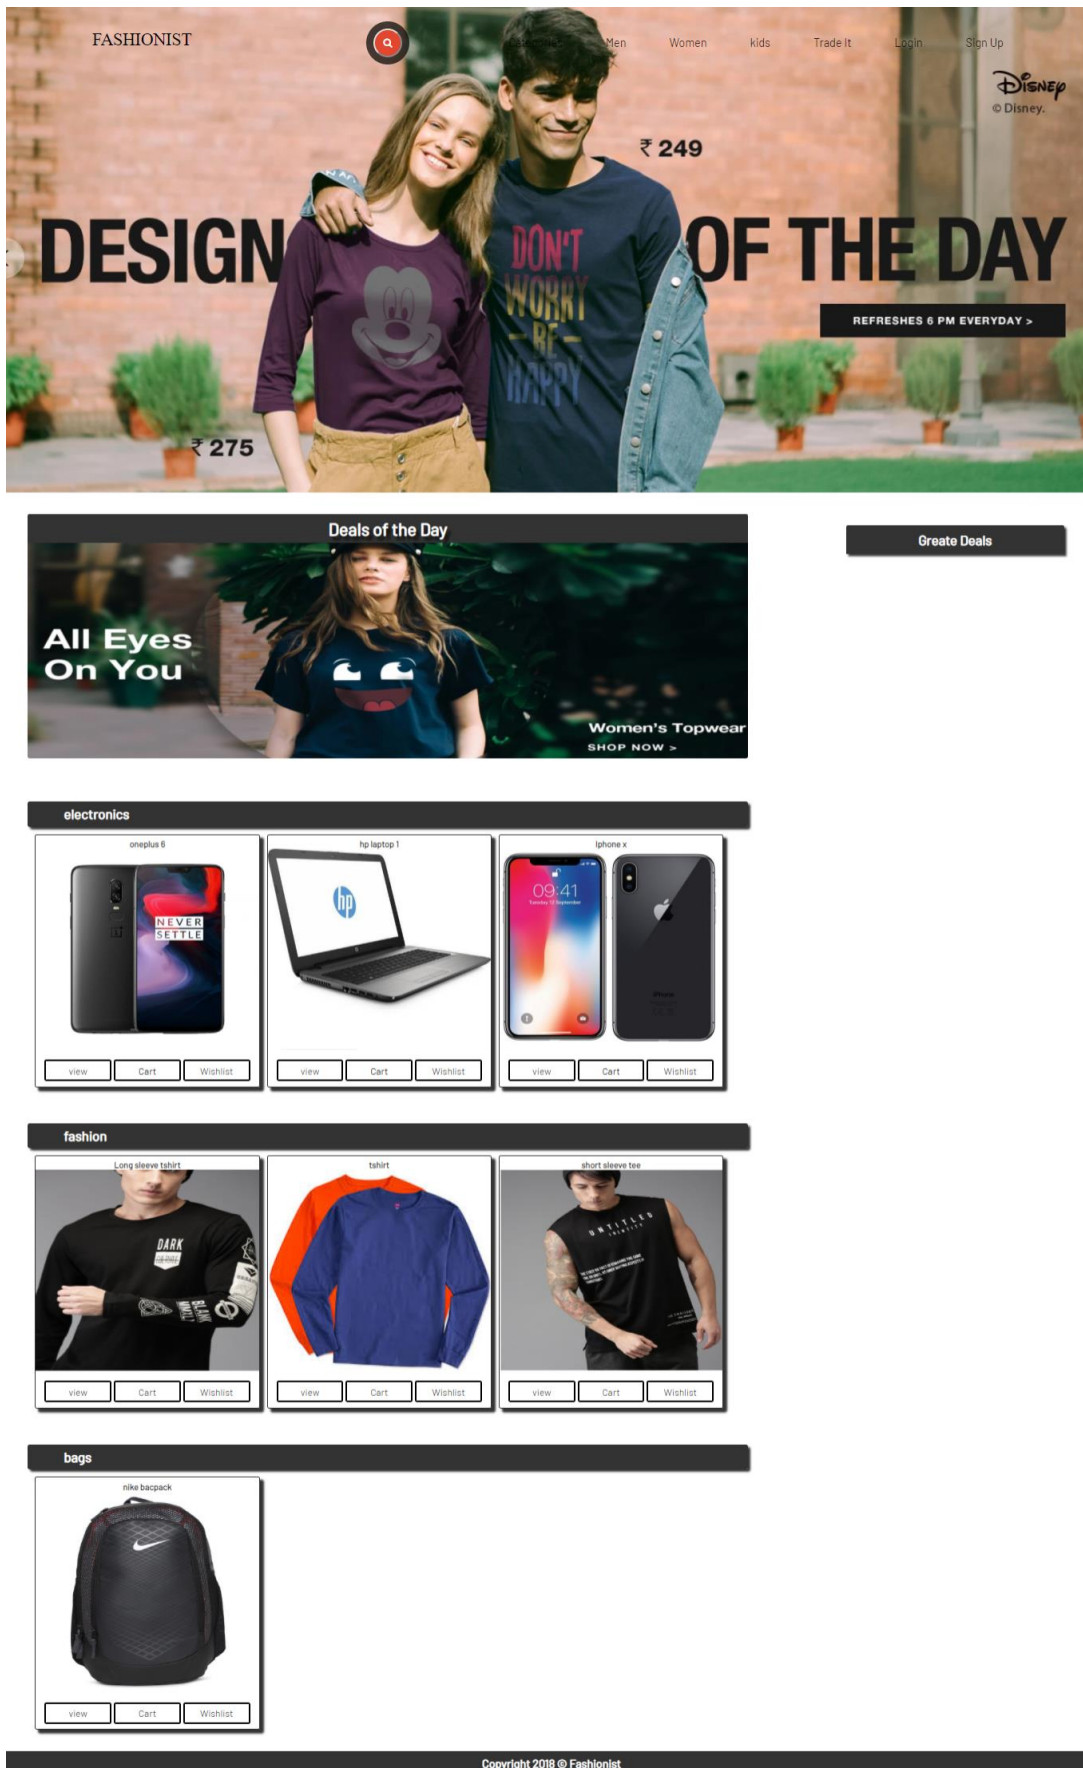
FASHIONIST

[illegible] Men Women kids Trade It Login Sign Up

Disney
© Disney.

₹ 249

DESIGN OF THE DAY

DON'T WORRY BE HAPPY

REFRESHES 6 PM EVERYDAY >

₹ 275

Deals of the Day

All Eyes On You

Women's Topwear
SHOP NOW >

Greate Deals

electronics

oneplus 6

NEVER SETTLE

view Cart Wishlist

hp laptop 1

view Cart Wishlist

Iphone x

09:41

view Cart Wishlist

fashion

Long sleeve tshirt

DARK

view Cart Wishlist

tshirt

view Cart Wishlist

short sleeve tee

UNTITLED

view Cart Wishlist

bags

nike bacpack

view Cart Wishlist

Copyright 2018 © Fashionist